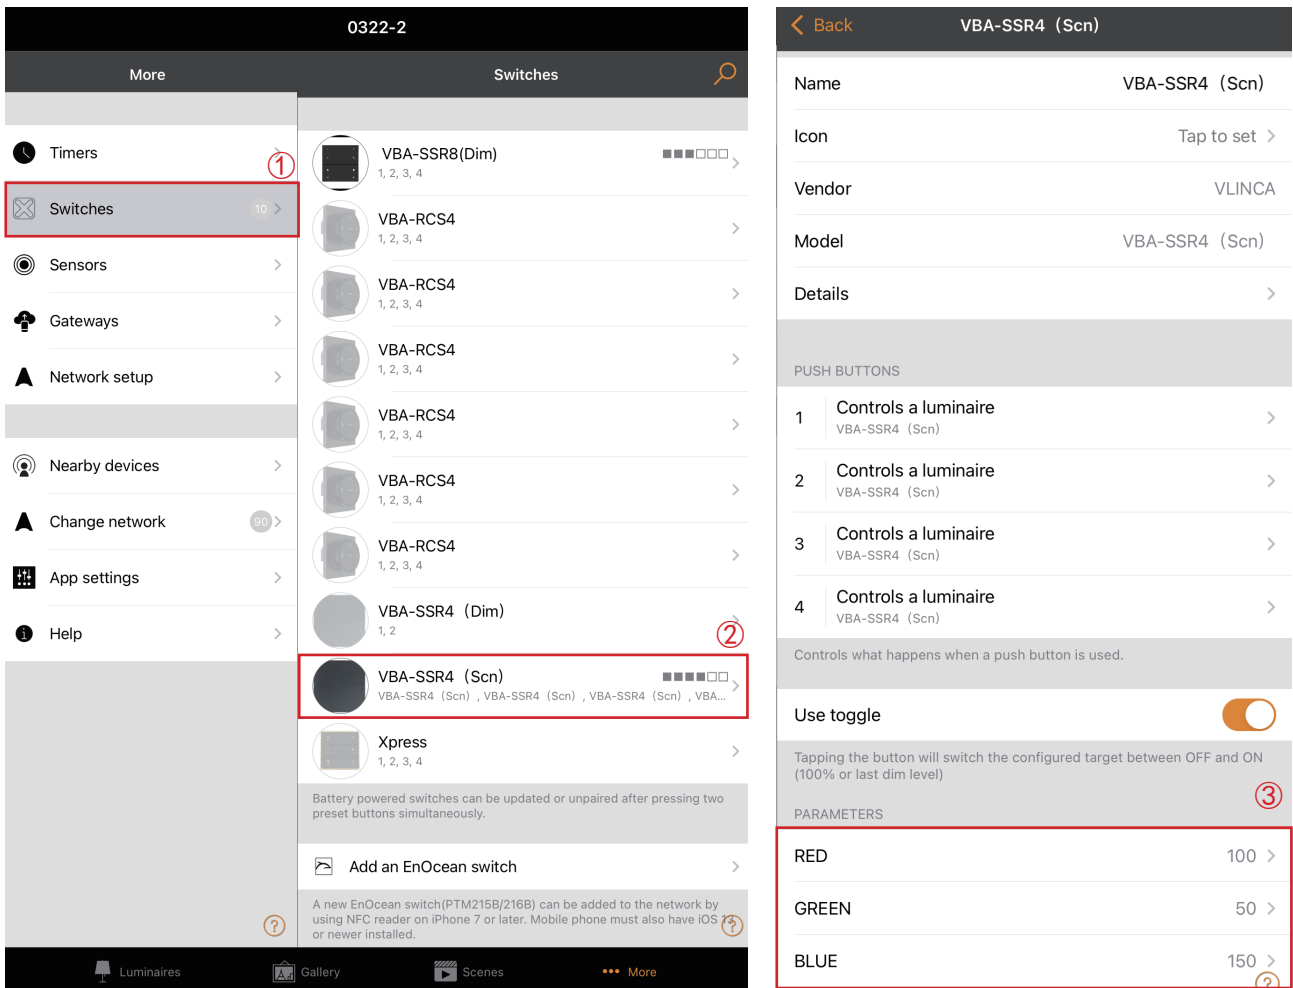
0322-2

More

Timers

①

Switches 10

Sensors

Gateways

Network setup

Nearby devices

Change network 90

App settings

Help

Switches

VBA-SSR8(Dim)
1, 2, 3, 4

VBA-RCS4
1, 2, 3, 4

VBA-RCS4
1, 2, 3, 4

VBA-RCS4
1, 2, 3, 4

VBA-RCS4
1, 2, 3, 4

VBA-RCS4
1, 2, 3, 4

VBA-RCS4
1, 2, 3, 4

VBA-SSR4（Dim）
1, 2

②

VBA-SSR4（Scn）
VBA-SSR4（Scn）, VBA-SSR4（Scn）, VBA-SSR4（Scn）, VBA...

Xpress
1, 2, 3, 4

Battery powered switches can be updated or unpaired after pressing two preset buttons simultaneously.

Add an EnOcean switch

A new EnOcean switch(PTM215B/216B) can be added to the network by using NFC reader on iPhone 7 or later. Mobile phone must also have iOS 13 or newer installed.

Luminaires Gallery Scenes More

Back VBA-SSR4（Scn）

Name VBA-SSR4（Scn）

Icon Tap to set

Vendor VLINCA

Model VBA-SSR4（Scn）

Details

PUSH BUTTONS

1 Controls a luminaire
VBA-SSR4（Scn）

2 Controls a luminaire
VBA-SSR4（Scn）

3 Controls a luminaire
VBA-SSR4（Scn）

4 Controls a luminaire
VBA-SSR4（Scn）

Controls what happens when a push button is used.

Use toggle

Tapping the button will switch the configured target between OFF and ON (100% or last dim level)

③

PARAMETERS

RED 100

GREEN 50

BLUE 150